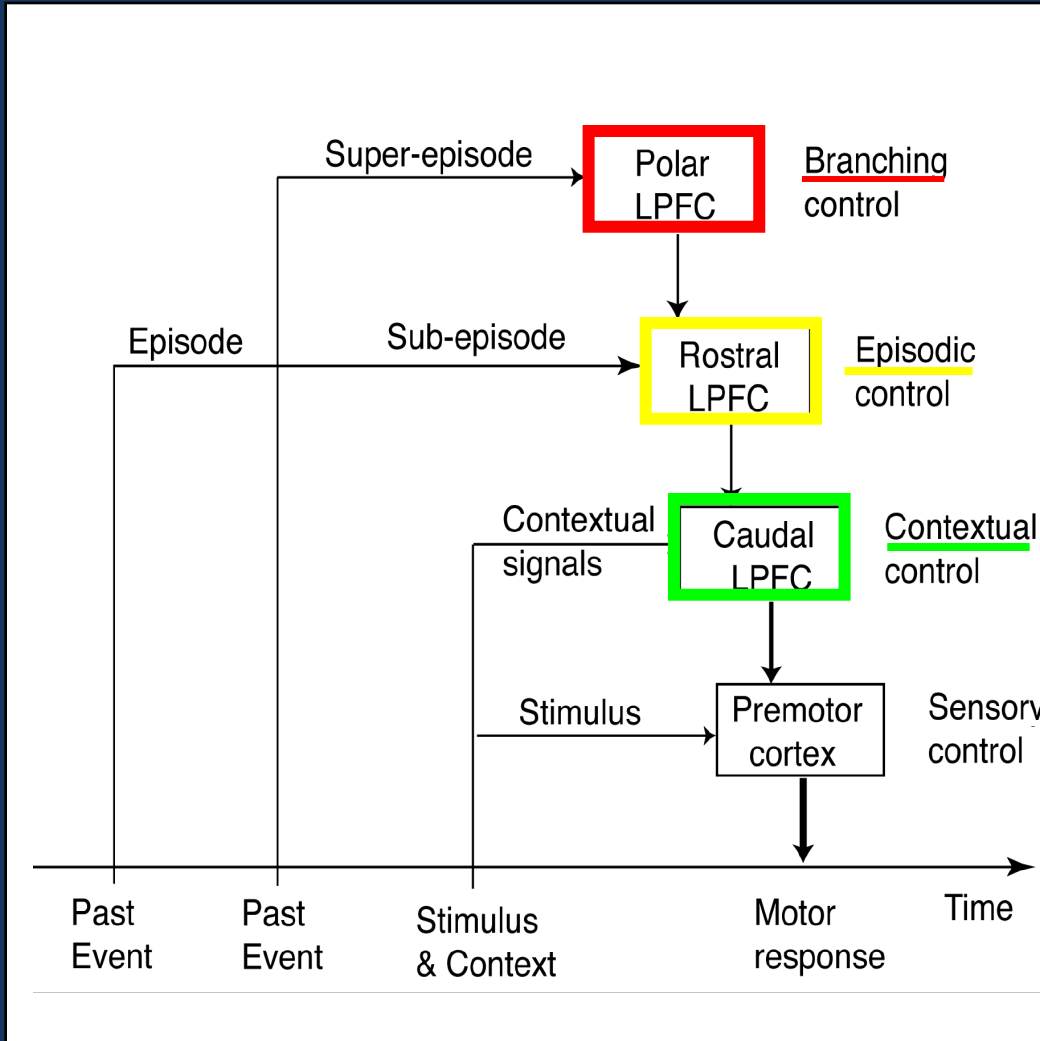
Super-episode

Polar LPFC

Branching control

Episode

Sub-episode

Rostral LPFC

Episodic control

Contextual signals

Caudal LPFC

Contextual control

Stimulus

Premotor cortex

Sensor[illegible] control

Past Event

Past Event

Stimulus & Context

Motor response

Time